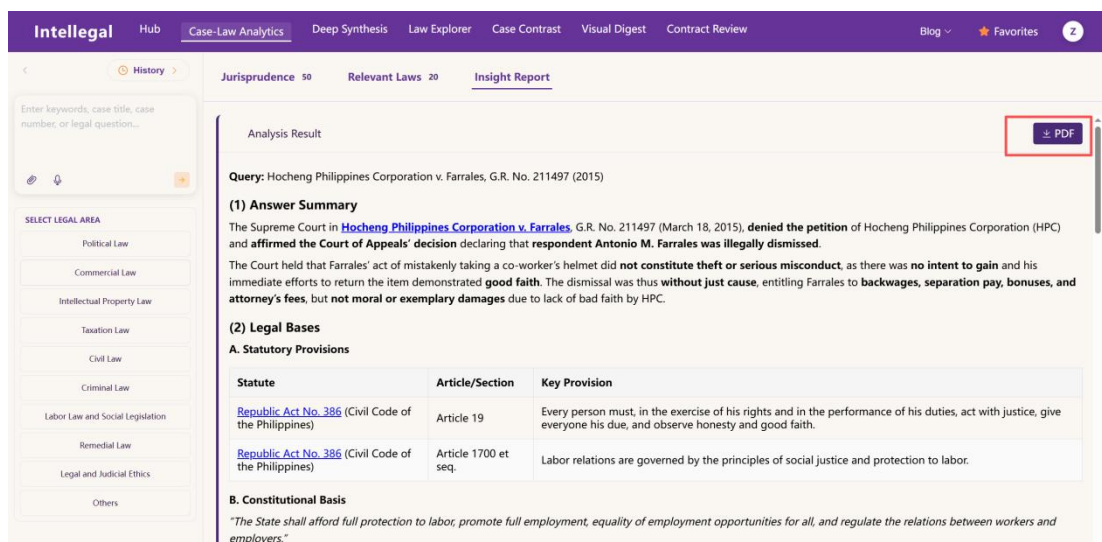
Intellegal Hub Case-Law Analytics Deep Synthesis Law Explorer Case Contrast Visual Digest Contract Review Blog Favorites Z

History

Enter keywords, case title, case number, or legal question...

SELECT LEGAL AREA

Political Law

Commercial Law

Intellectual Property Law

Taxation Law

Civil Law

Criminal Law

Labor Law and Social Legislation

Remedial Law

Legal and Judicial Ethics

Others

Jurisprudence 50 Relevant Laws 20 Insight Report

Analysis Result

PDF

**Query:** Hocheng Philippines Corporation v. Farrales, G.R. No. 211497 (2015)

**(1) Answer Summary**

The Supreme Court in **Hocheng Philippines Corporation v. Farrales**, G.R. No. 211497 (March 18, 2015), **denied the petition** of Hocheng Philippines Corporation (HPC) and **affirmed the Court of Appeals' decision** declaring that **respondent Antonio M. Farrales was illegally dismissed**.

The Court held that Farrales' act of mistakenly taking a co-worker's helmet did **not constitute theft or serious misconduct**, as there was **no intent to gain** and his immediate efforts to return the item demonstrated **good faith**. The dismissal was thus **without just cause**, entitling Farrales to **backwages, separation pay, bonuses, and attorney's fees**, but **not moral or exemplary damages** due to lack of bad faith by HPC.

**(2) Legal Bases**

**A. Statutory Provisions**

| Statute | Article/Section | Key Provision |
|---|---|---|
| Republic Act No. 386 (Civil Code of the Philippines) | Article 19 | Every person must, in the exercise of his rights and in the performance of his duties, act with justice, give everyone his due, and observe honesty and good faith. |
| Republic Act No. 386 (Civil Code of the Philippines) | Article 1700 et seq. | Labor relations are governed by the principles of social justice and protection to labor. |

**B. Constitutional Basis**

*"The State shall afford full protection to labor, promote full employment, equality of employment opportunities for all, and regulate the relations between workers and employers."*